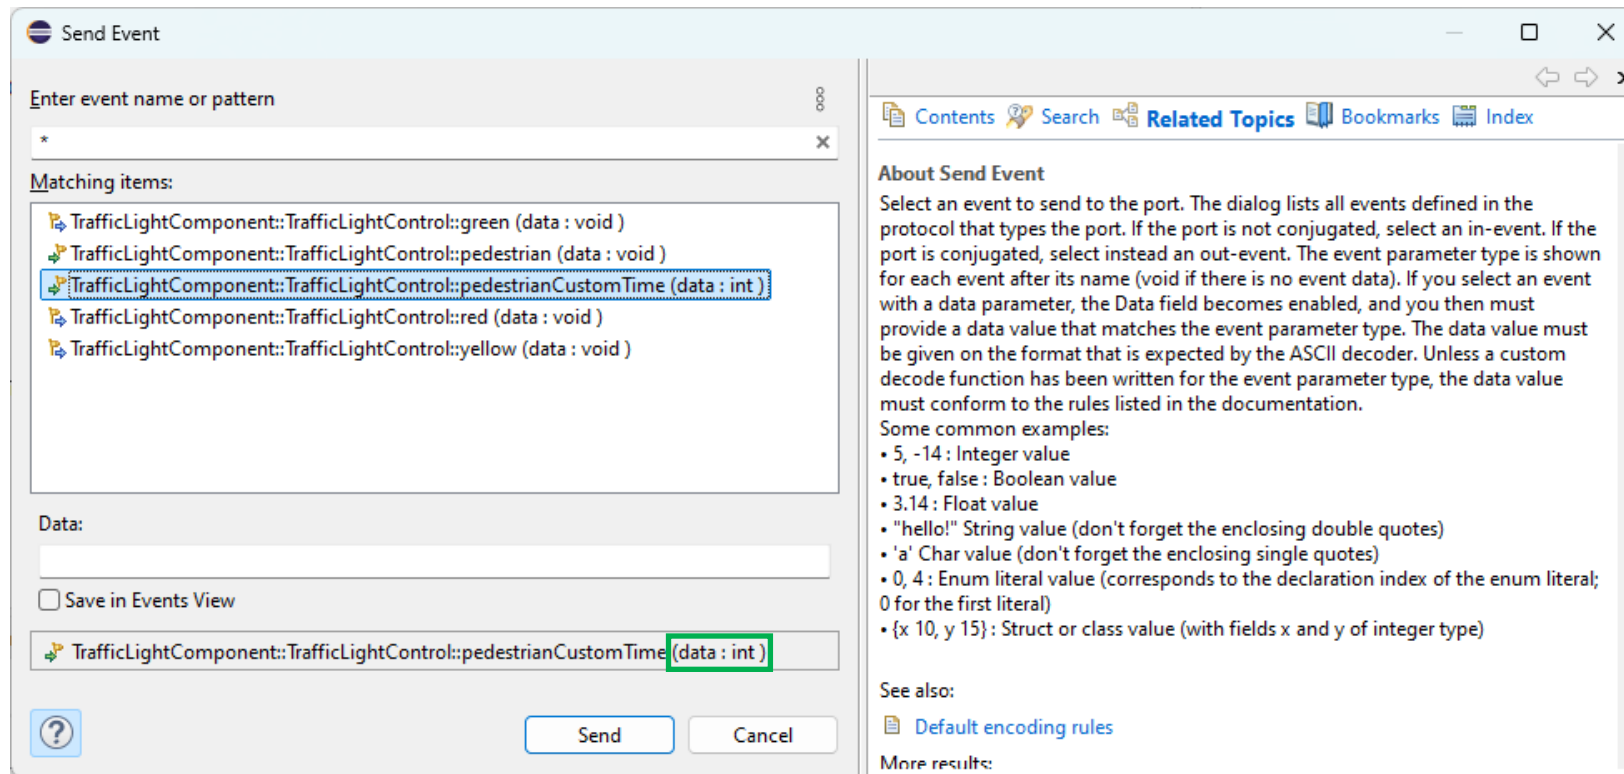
Send Event

Enter event name or pattern

*

Matching items:

TrafficLightComponent::TrafficLightControl::green (data : void )
TrafficLightComponent::TrafficLightControl::pedestrian (data : void )
TrafficLightComponent::TrafficLightControl::pedestrianCustomTime (data : int )
TrafficLightComponent::TrafficLightControl::red (data : void )
TrafficLightComponent::TrafficLightControl::yellow (data : void )

Data:

Save in Events View

TrafficLightComponent::TrafficLightControl::pedestrianCustomTime (data : int )

Send Cancel

Contents Search Related Topics Bookmarks Index

About Send Event

Select an event to send to the port. The dialog lists all events defined in the protocol that types the port. If the port is not conjugated, select an in-event. If the port is conjugated, select instead an out-event. The event parameter type is shown for each event after its name (void if there is no event data). If you select an event with a data parameter, the Data field becomes enabled, and you then must provide a data value that matches the event parameter type. The data value must be given on the format that is expected by the ASCII decoder. Unless a custom decode function has been written for the event parameter type, the data value must conform to the rules listed in the documentation.
Some common examples:
• 5, -14 : Integer value
• true, false : Boolean value
• 3.14 : Float value
• "hello!" String value (don't forget the enclosing double quotes)
• 'a' Char value (don't forget the enclosing single quotes)
• 0, 4 : Enum literal value (corresponds to the declaration index of the enum literal; 0 for the first literal)
• {x 10, y 15} : Struct or class value (with fields x and y of integer type)

See also:

Default encoding rules

More results: